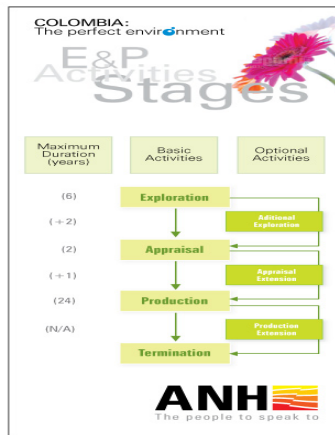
COLOMBIA:
The perfect environment

E&P
Activities
Stages

Maximum Duration (years)

Basic Activities

Optional Activities

(6)

Exploration

(+2)

Aditional Exploration

(2)

Appraisal

(+1)

Appraisal Extension

(24)

Production

(N/A)

Production Extension

Termination

ANH
The people to speak to